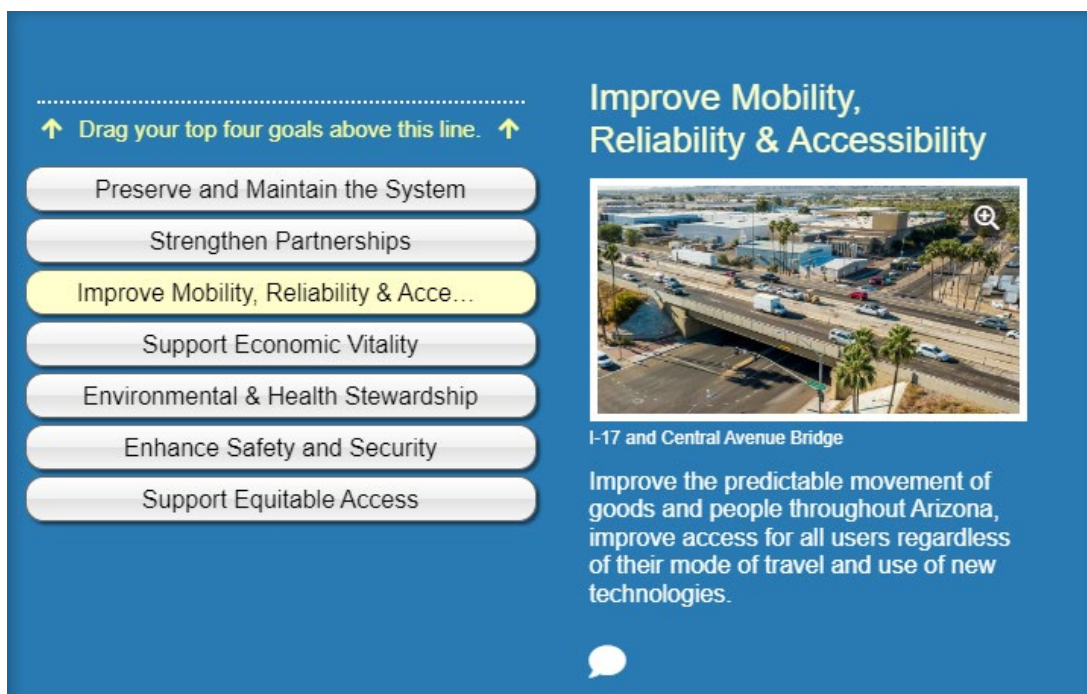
↑ Drag your top four goals above this line. ↑

Preserve and Maintain the System

Strengthen Partnerships

Improve Mobility, Reliability & Acce…

Support Economic Vitality

Environmental & Health Stewardship

Enhance Safety and Security

Support Equitable Access

Improve Mobility, Reliability & Accessibility

I-17 and Central Avenue Bridge

Improve the predictable movement of goods and people throughout Arizona, improve access for all users regardless of their mode of travel and use of new technologies.